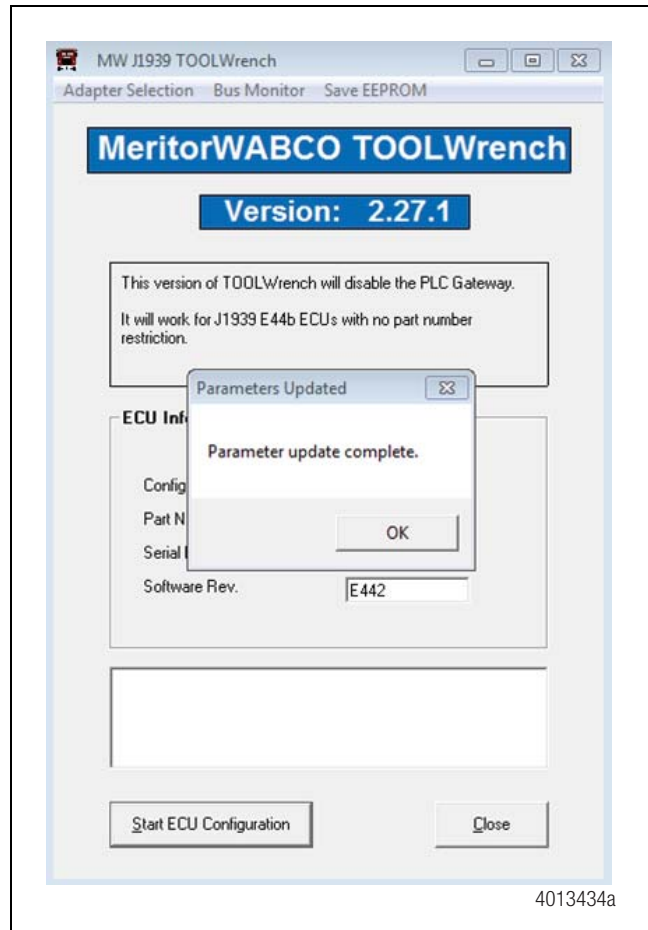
MW J1939 TOOLWrench

Adapter Selection Bus Monitor Save EEPROM

MeritorWABCO TOOLWrench

Version: 2.27.1

This version of TOOLWrench will disable the PLC Gateway.

It will work for J1939 E44b ECUs with no part number restriction.

ECU Inf

Config

Part N

Serial

Software Rev.

E442

Parameters Updated

Parameter update complete.

OK

Start ECU Configuration

Close

4013434a